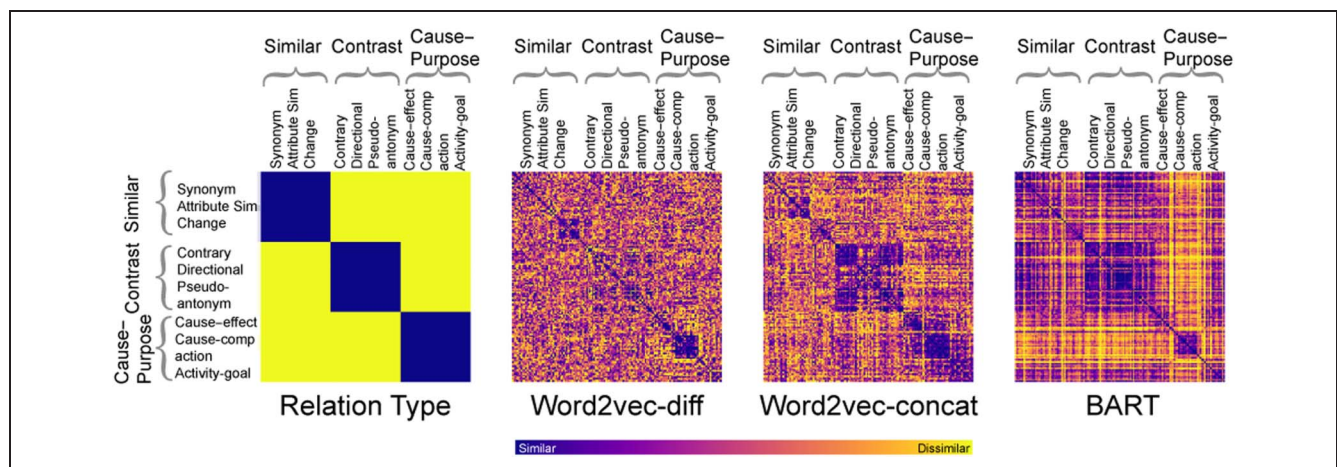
Similar Contrast Cause–Purpose

Synonym
Attribute Sim
Change
Contrary
Directional
Pseudo-antonym
Cause–effect
Cause-comp
action
Activity-goal

Similar Contrast Cause–Purpose

Synonym
Attribute Sim
Change
Contrary
Directional
Pseudo-antonym
Cause–effect
Cause-comp
action
Activity-goal

Similar Contrast Cause–Purpose

Synonym
Attribute Sim
Change
Contrary
Directional
Pseudo-antonym
Cause–effect
Cause-comp
action
Activity-goal

Similar Contrast Cause–Purpose

Synonym
Attribute Sim
Change
Contrary
Directional
Pseudo-antonym
Cause–effect
Cause-comp
action
Activity-goal

Similar
Synonym
Attribute Sim
Change

Contrast
Contrary
Directional
Pseudo-antonym

Cause–Purpose
Cause–effect
Cause-comp
action
Activity-goal

Relation Type

Word2vec-diff

Word2vec-concat

BART

Similar Dissimilar